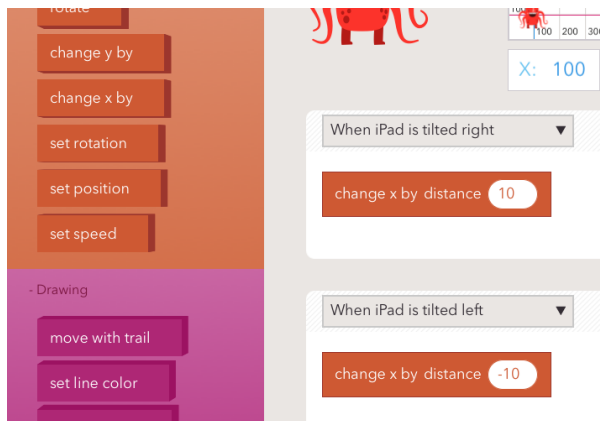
rotate

change y by

change x by

set rotation

set position

set speed

- Drawing

move with trail

set line color

100 200 300

X: 100

When iPad is tilted right ▼

change x by distance 10

When iPad is tilted left ▼

change x by distance -10